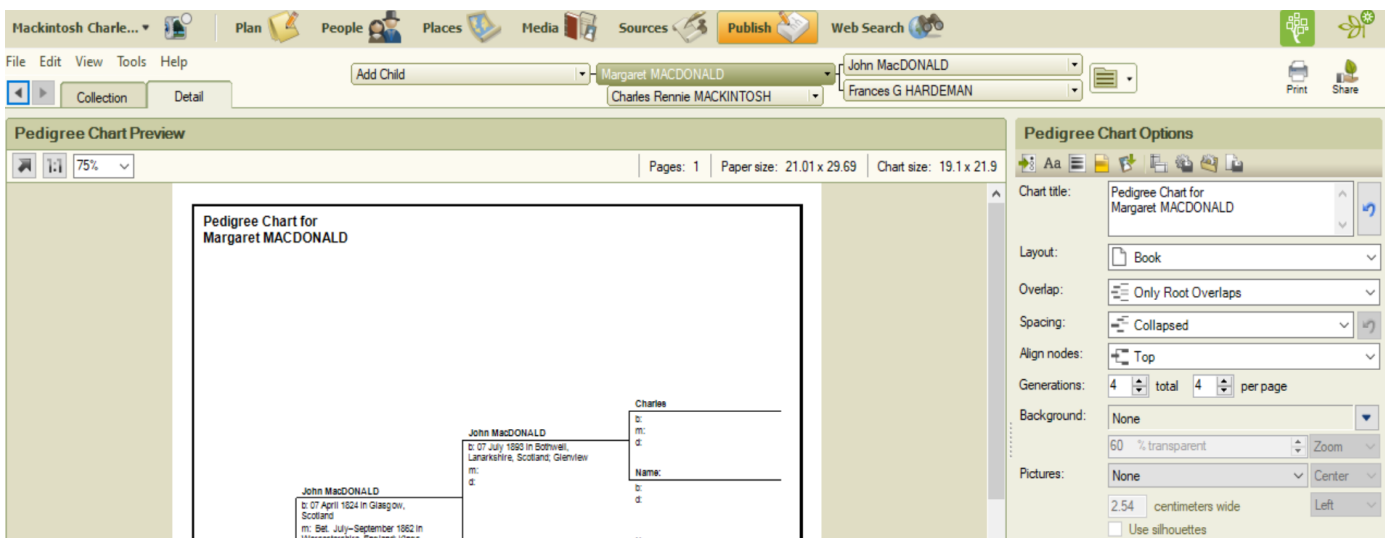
Mackintosh Charle... ▾ Plan People Places Media Sources Publish Web Search

File Edit View Tools Help

Collection Detail

Add Child
Margaret MACDONALD
Charles Rennie MACKINTOSH
John MacDONALD
Frances G HARDEMAN

Print Share

Pedigree Chart Preview

75%

Pages: 1 Paper size: 21.01 x 29.69 Chart size: 19.1 x 21.9

Pedigree Chart for
Margaret MACDONALD

Charles
b:
m:
d:

John MacDONALD
b: 07 July 1893 in Bothwell, Lanarkshire, Scotland; Glenview
m:
d:

Name:
b:
d:

John MacDONALD
b: 07 April 1824 in Glasgow, Scotland
m: Bet. July–September 1862 in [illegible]

Pedigree Chart Options

Aa

Chart title: Pedigree Chart for
Margaret MACDONALD

Layout: Book

Overlap: Only Root Overlaps

Spacing: Collapsed

Align nodes: Top

Generations: 4 total 4 per page

Background: None

60 % transparent Zoom

Pictures: None Center

2.54 centimeters wide Left

Use silhouettes